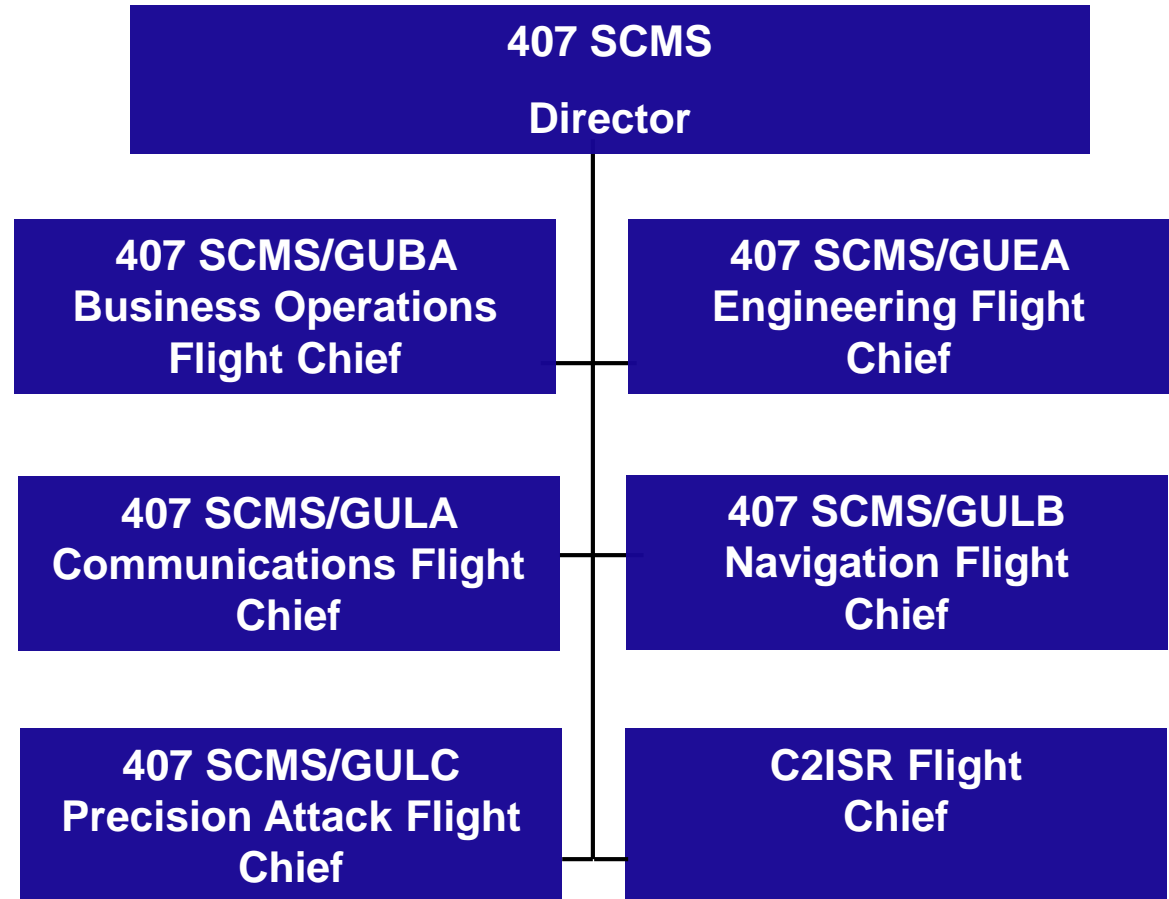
407 SCMS

Director

407 SCMS/GUBA
Business Operations
Flight Chief

407 SCMS/GUEA
Engineering Flight
Chief

407 SCMS/GULA
Communications Flight
Chief

407 SCMS/GULB
Navigation Flight
Chief

407 SCMS/GULC
Precision Attack Flight
Chief

C2ISR Flight
Chief